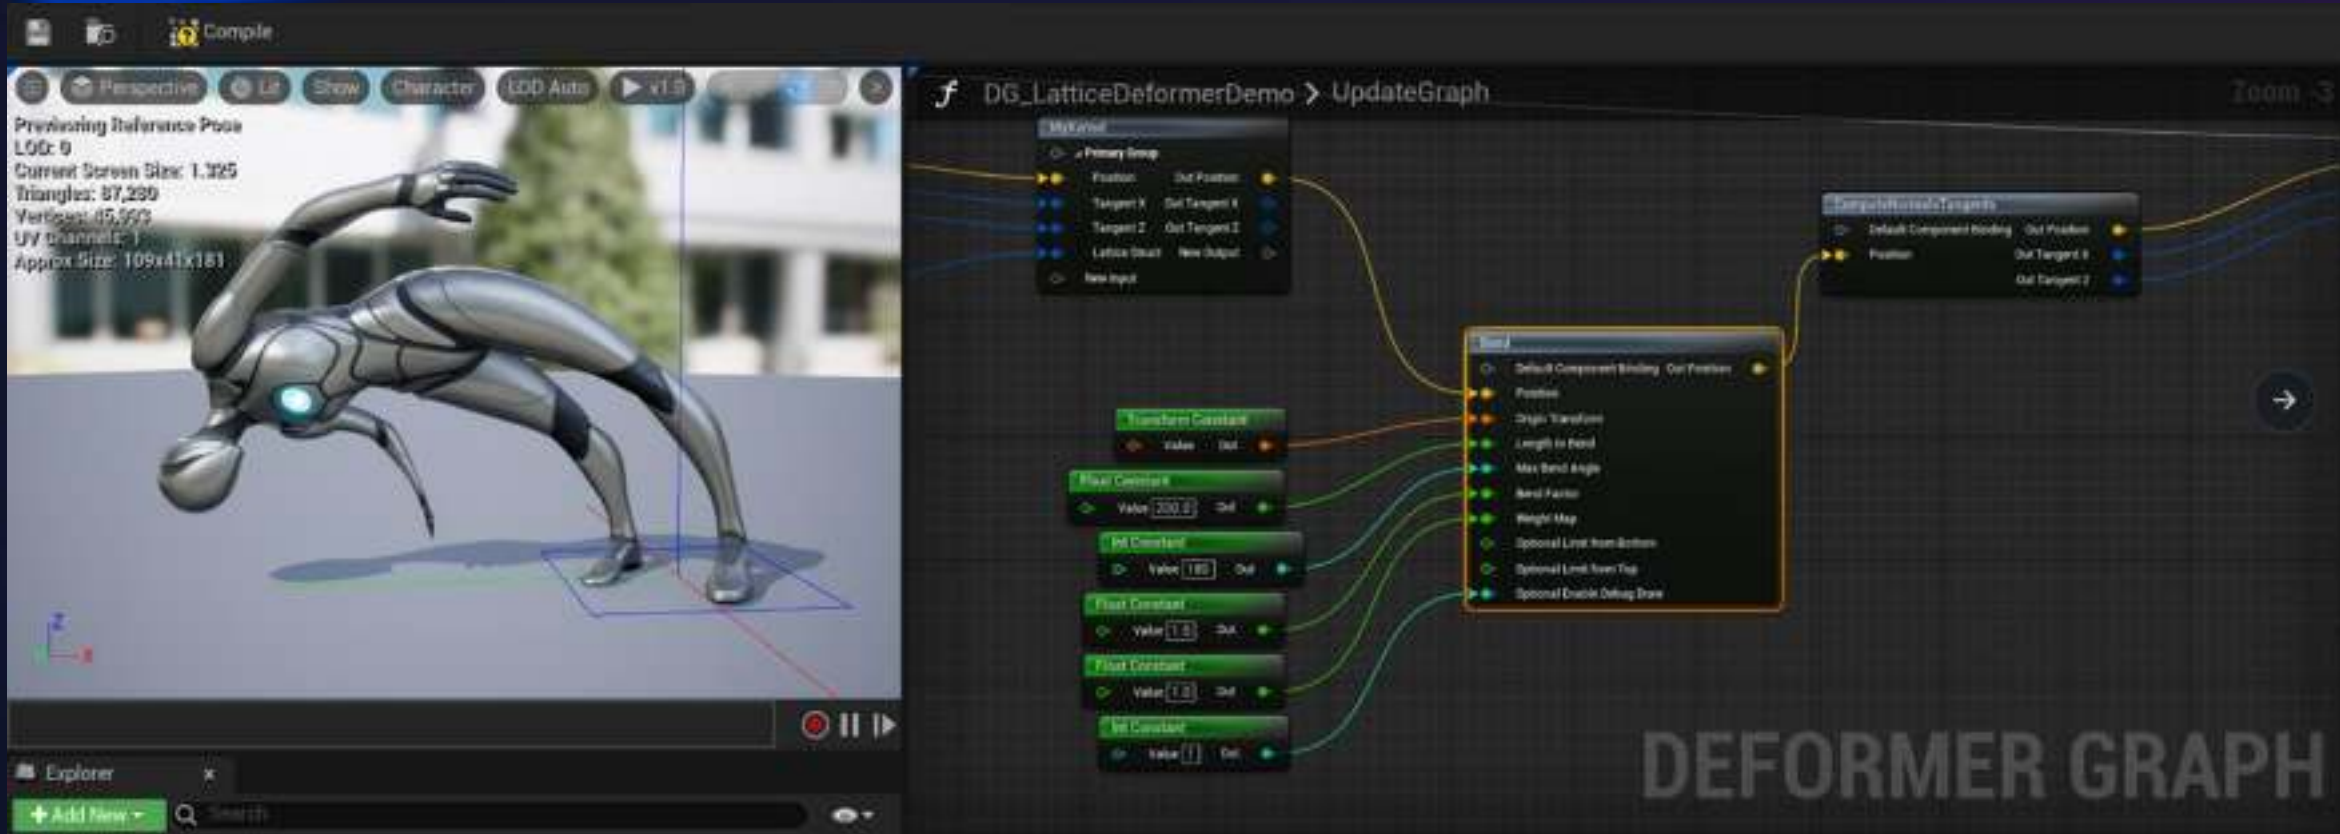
Compile

Perspective Lit Show Character LOD Auto x1.0

Previewing Reference Pose
LOD: 0
Current Screen Size: 1.325
Triangles: 87,280
Vertices: 45,993
UV Channels: 1
Approx Size: 109x41x181

DG_LatticeDeformerDemo > UpdateGraph

Zoom -3

MyKernel
Primary Group
Position Out Position
Tangent X Out Tangent X
Tangent Z Out Tangent Z
Lattice Struct New Output
New Input

ComputeNormalsTangents
Default Component Binding Out Position
Position Out Tangent X
Out Tangent Z

Bend
Default Component Binding Out Position
Position
Origin Transform
Length to Bend
Max Bend Angle
Bend Factor
Weight Map
Optional Limit from Bottom
Optional Limit from Top
Optional Enable Debug Draw

Transform Constant
Value Out

Float Constant
Value 200.0 Out

Int Constant
Value 180 Out

Float Constant
Value 1.0 Out

Float Constant
Value 1.0 Out

Int Constant
Value 1 Out

DEFORMER GRAPH

Explorer
Add New
Search